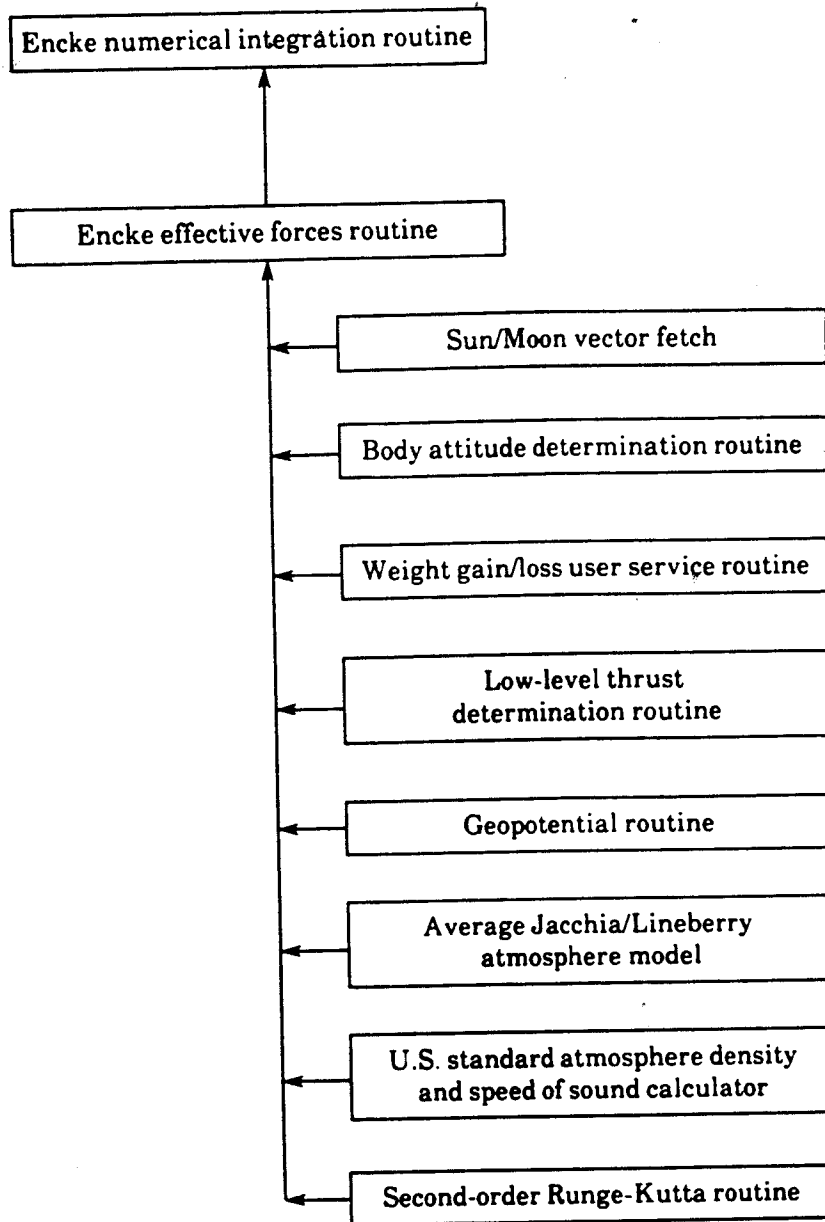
Encke numerical integration routine

Encke effective forces routine

Sun/Moon vector fetch

Body attitude determination routine

Weight gain/loss user service routine

Low-level thrust determination routine

Geopotential routine

Average Jacchia/Lineberry atmosphere model

U.S. standard atmosphere density and speed of sound calculator

Second-order Runge-Kutta routine